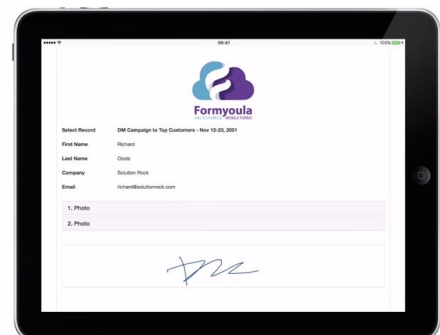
09:41

100%

Formyoula
SALESFORCE MOBILE FORMS

Select Record DM Campaign to Top Customers - Nov 12-23, 2001

First Name Richard

Last Name Ozols

Company Solution Rock

Email richard@solutionrock.com

1. Photo

2. Photo